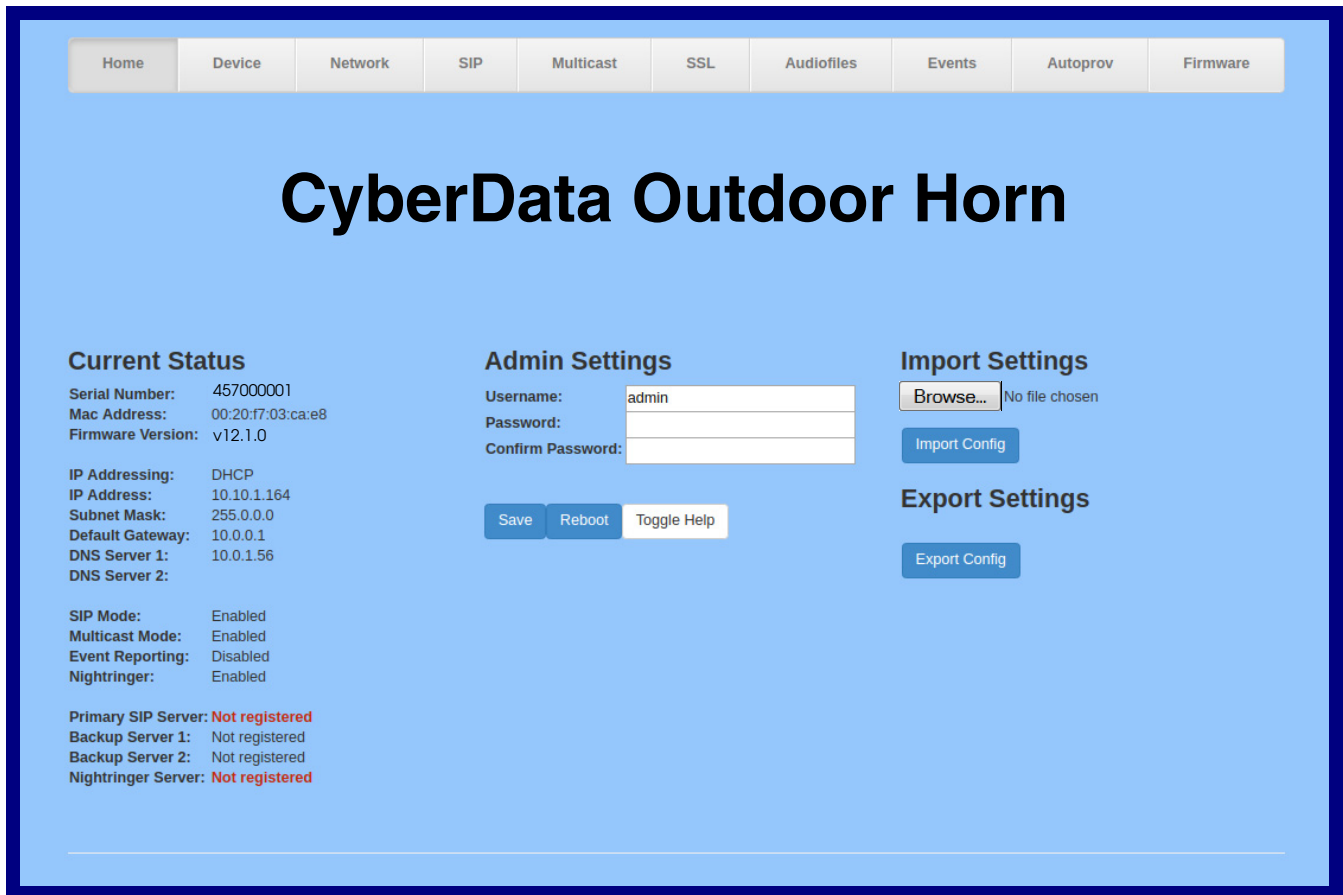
Home | Device | Network | SIP | Multicast | SSL | Audiofiles | Events | Autoprov | Firmware

CyberData Outdoor Horn

Current Status

Serial Number: 457000001
Mac Address: 00:20:f7:03:ca:e8
Firmware Version: v12.1.0

IP Addressing: DHCP
IP Address: 10.10.1.164
Subnet Mask: 255.0.0.0
Default Gateway: 10.0.0.1
DNS Server 1: 10.0.1.56
DNS Server 2:

SIP Mode: Enabled
Multicast Mode: Enabled
Event Reporting: Disabled
Nightringer: Enabled

Primary SIP Server: Not registered
Backup Server 1: Not registered
Backup Server 2: Not registered
Nightringer Server: Not registered

Admin Settings

Username: admin
Password:
Confirm Password:

Save Reboot Toggle Help

Import Settings

Browse... No file chosen

Import Config

Export Settings

Export Config